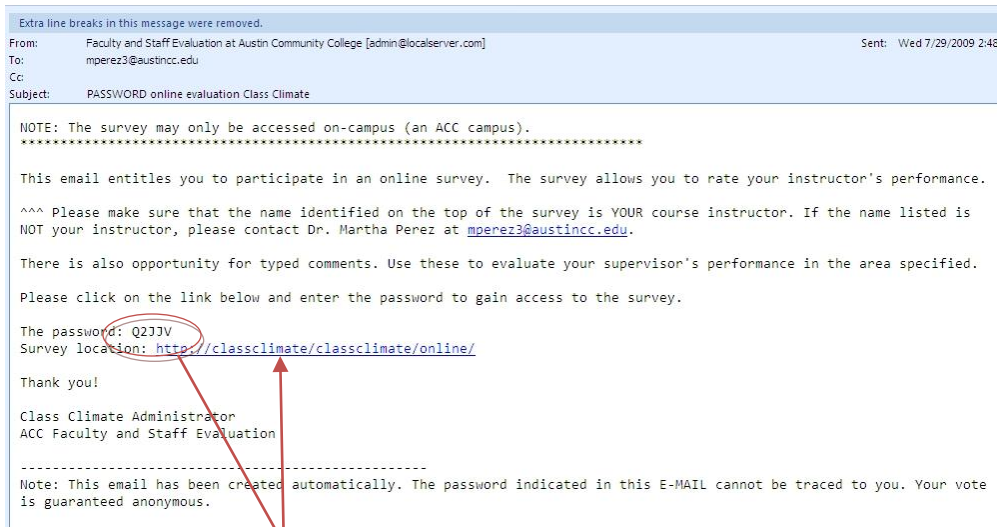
Extra line breaks in this message were removed.
From: Faculty and Staff Evaluation at Austin Community College [admin@localserver.com]
Sent: Wed 7/29/2009 2:48
To: mperez3@austincc.edu
Cc:
Subject: PASSWORD online evaluation Class Climate

NOTE: The survey may only be accessed on-campus (an ACC campus).
**************************************************************************

This email entitles you to participate in an online survey. The survey allows you to rate your instructor's performance.

^^^ Please make sure that the name identified on the top of the survey is YOUR course instructor. If the name listed is NOT your instructor, please contact Dr. Martha Perez at mperez3@austincc.edu.

There is also opportunity for typed comments. Use these to evaluate your supervisor's performance in the area specified.

Please click on the link below and enter the password to gain access to the survey.

The password: Q2JJV
Survey location: http://classclimate/classclimate/online/

Thank you!

Class Climate Administrator
ACC Faculty and Staff Evaluation

--------------------------------------------------
Note: This email has been created automatically. The password indicated in this E-MAIL cannot be traced to you. Your vote is guaranteed anonymous.